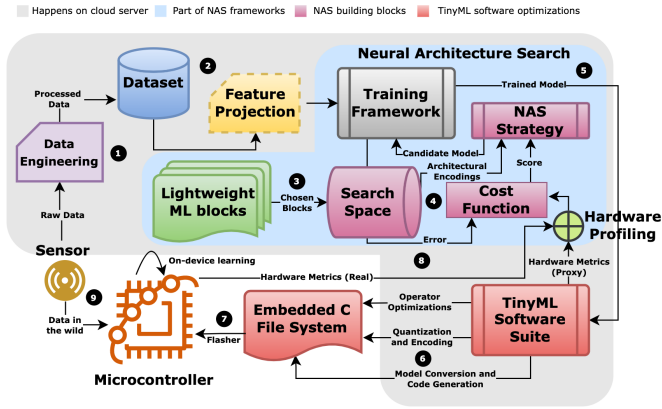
Happens on cloud server
Part of NAS frameworks
NAS building blocks
TinyML software optimizations

Neural Architecture Search

Dataset
2
Processed Data
Feature Projection
Training Framework
Trained Model
5
Data Engineering
1
NAS Strategy
Candidate Model
Architectural Encodings
Score
Lightweight ML blocks
3
Chosen Blocks
Search Space
4
Cost Function
Raw Data
Error
Hardware Profiling
Sensor
8
On-device learning
Hardware Metrics (Real)
Hardware Metrics (Proxy)
9
Data in the wild
7
Flasher
Embedded C File System
Operator Optimizations
Quantization and Encoding
TinyML Software Suite
6
Model Conversion and Code Generation
Microcontroller